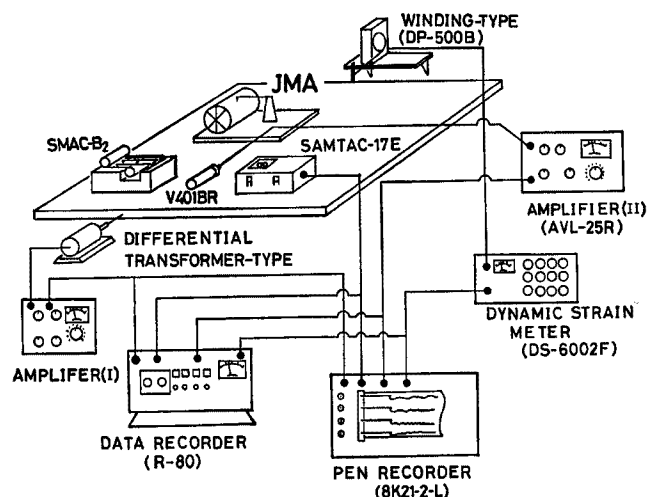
WINDING-TYPE
(DP-500B)

JMA

SMAC-$B_2$

SAMTAC-17E

V401BR

AMPLIFIER(II)
(AVL-25R)

DIFFERENTIAL
TRANSFORMER-TYPE

DYNAMIC STRAIN
METER
(DS-6002F)

AMPLIFER(I)

DATA RECORDER
(R-80)

PEN RECORDER
(8K21-2-L)